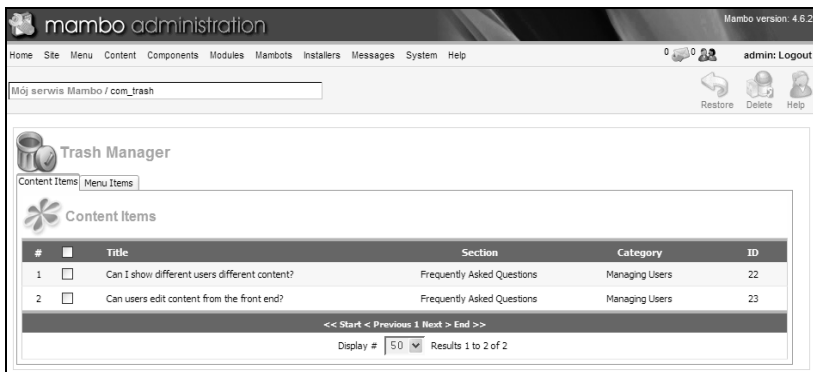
mambo administration

Mambo version: 4.6.2

Home Site Menu Content Components Modules Mambots Installers Messages System Help

0 0

admin: Logout

Mój serwis Mambo / com_trash

Restore Delete Help

Trash Manager

Content Items Menu Items

Content Items

| # | | Title | Section | Category | ID |
|---|---|---|---|---|---|
| 1 | | Can I show different users different content? | Frequently Asked Questions | Managing Users | 22 |
| 2 | | Can users edit content from the front end? | Frequently Asked Questions | Managing Users | 23 |

<< Start < Previous 1 Next > End >>

Display # 50 Results 1 to 2 of 2